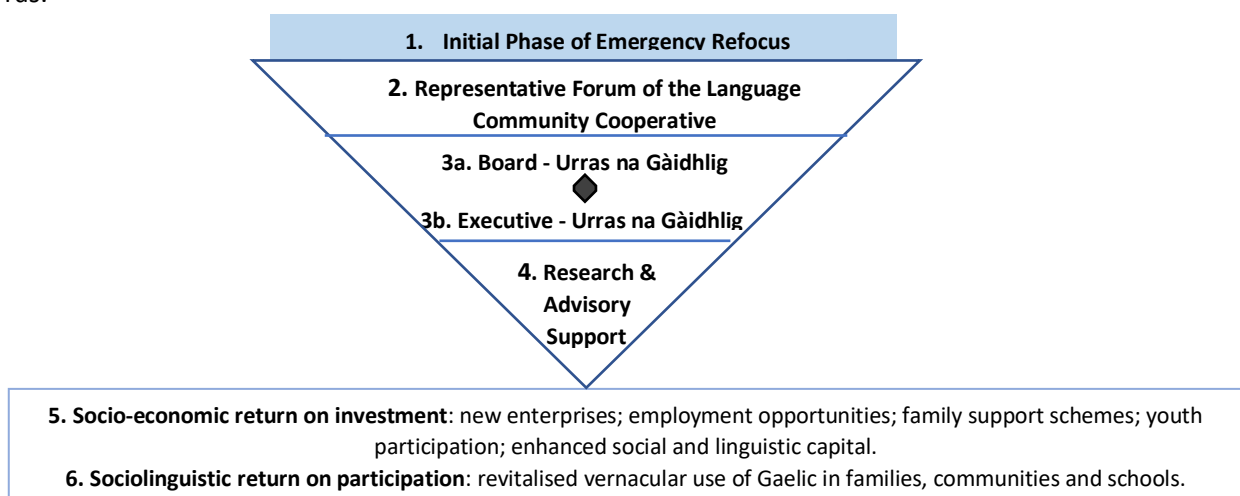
1. Initial Phase of Emergency Refocus

2. Representative Forum of the Language Community Cooperative

3a. Board - Urras na Gàidhlig

3b. Executive - Urras na Gàidhlig

4. Research & Advisory Support

5. Socio-economic return on investment: new enterprises; employment opportunities; family support schemes; youth participation; enhanced social and linguistic capital.

6. Sociolinguistic return on participation: revitalised vernacular use of Gaelic in families, communities and schools.